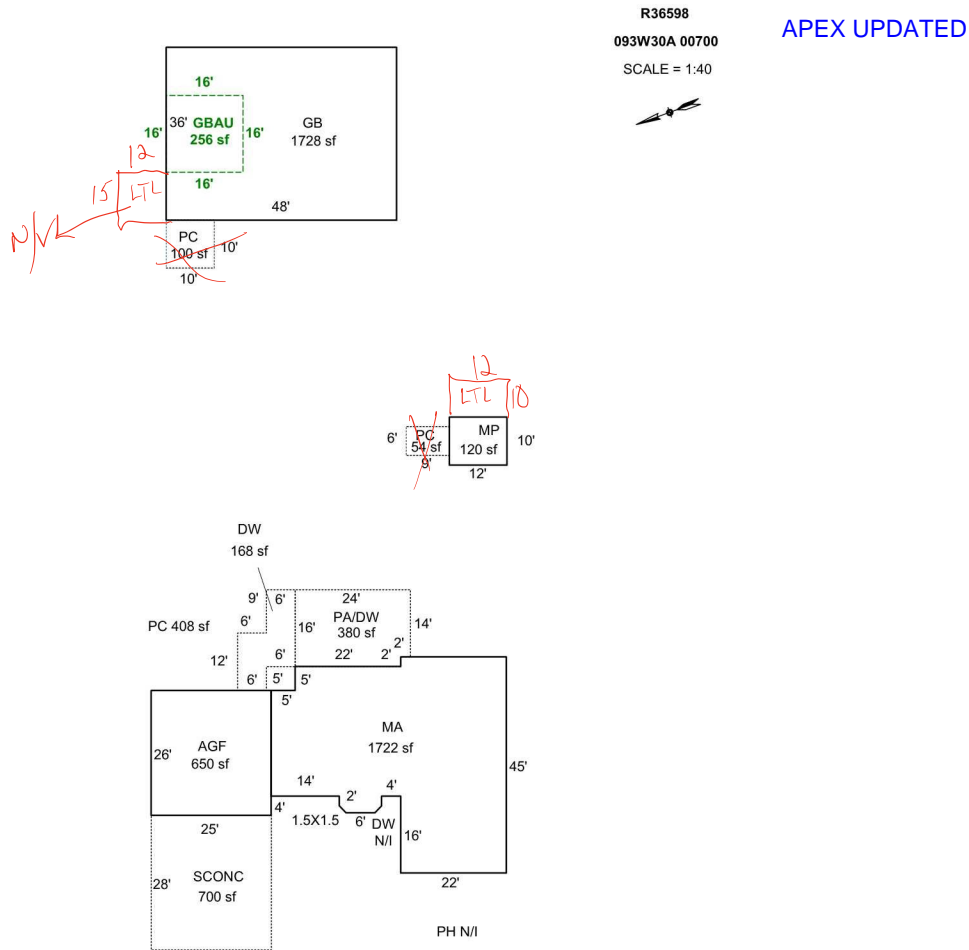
R36598

093W30A 00700

SCALE = 1:40

APEX UPDATED

16'

16'

36'

GBAU
256 sf

16'

GB
1728 sf

16'

12

15

LTL

N/V

48'

PC
100 sf

10'

10'

12

LTL

10

6'

PC
54 sf

9'

MP
120 sf

10'

12'

DW
168 sf

9'

6'

24'

PC 408 sf

6'

16'

PA/DW
380 sf

14'

2'

12'

6'

22'

2'

6'

5'

5'

5'

MA
1722 sf

26'

AGF
650 sf

45'

14'

2'

4'

4'

1.5X1.5

6'

DW
N/I

16'

25'

28'

SCONC
700 sf

22'

PH N/I